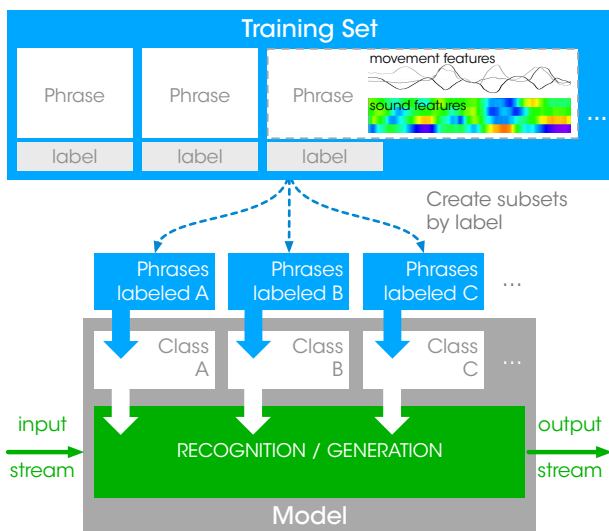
Training Set

Phrase
label

Phrase
label

Phrase
label

movement features

sound features

...

Create subsets by label

Phrases labeled A

Phrases labeled B

Phrases labeled C

...

Class A

Class B

Class C

...

input stream

RECOGNITION / GENERATION

output stream

Model